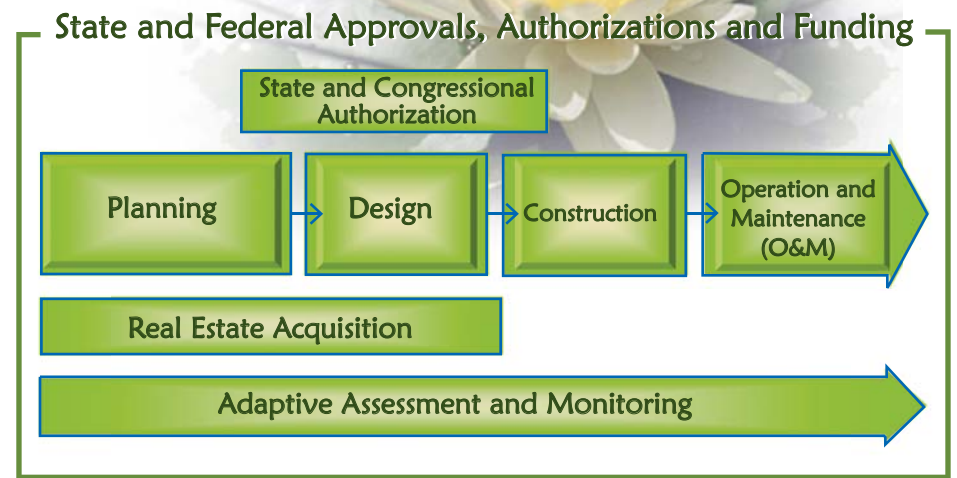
State and Federal Approvals, Authorizations and Funding

State and Congressional Authorization

Planning

Design

Construction

Operation and Maintenance (O&M)

Real Estate Acquisition

Adaptive Assessment and Monitoring